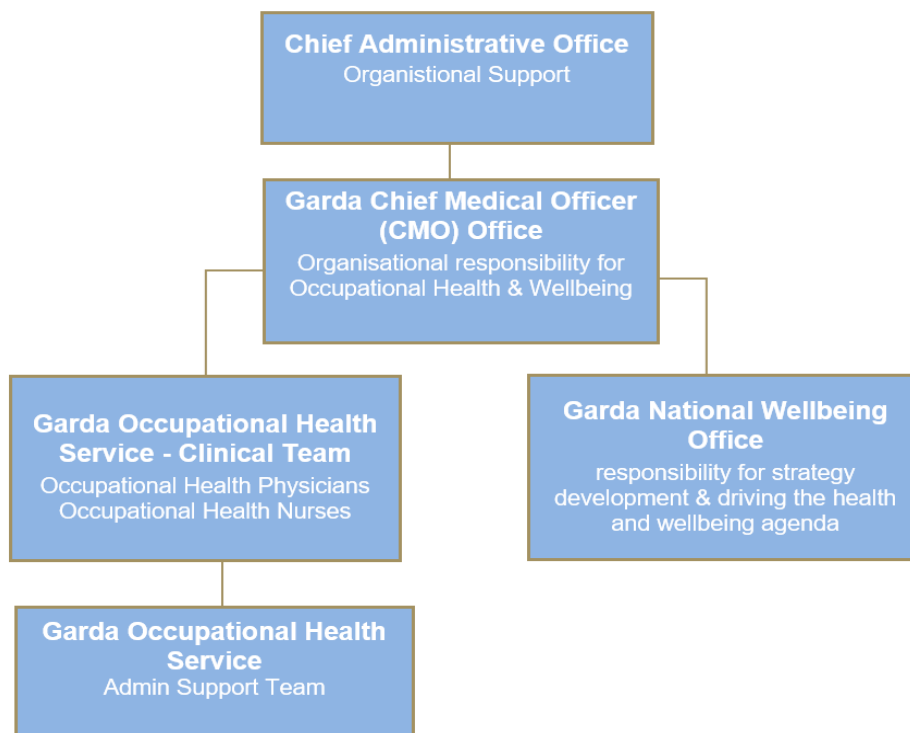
Chief Administrative Office
Organistional Support

Garda Chief Medical Officer (CMO) Office
Organisational responsibility for Occupational Health & Wellbeing

Garda Occupational Health Service - Clinical Team
Occupational Health Physicians
Occupational Health Nurses

Garda National Wellbeing Office
responsibility for strategy development & driving the health and wellbeing agenda

Garda Occupational Health Service
Admin Support Team